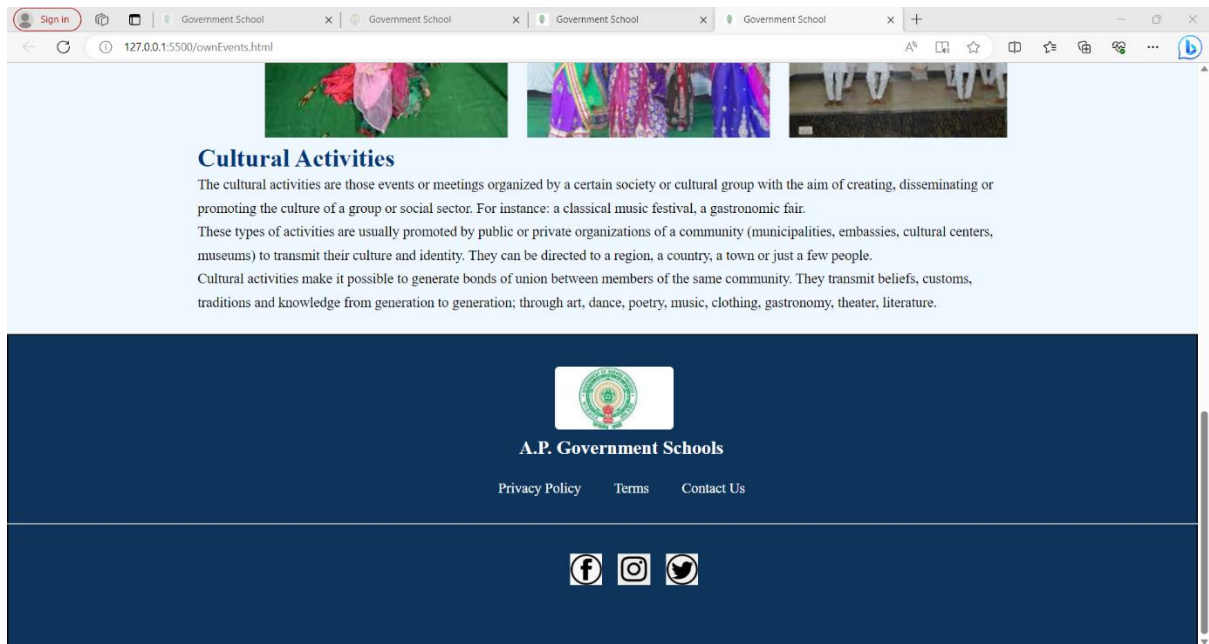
Sign in
Government School
Government School
Government School
Government School
127.0.0.1:5500/ownEvents.html

Cultural Activities

The cultural activities are those events or meetings organized by a certain society or cultural group with the aim of creating, disseminating or promoting the culture of a group or social sector. For instance: a classical music festival, a gastronomic fair.
These types of activities are usually promoted by public or private organizations of a community (municipalities, embassies, cultural centers, museums) to transmit their culture and identity. They can be directed to a region, a country, a town or just a few people.
Cultural activities make it possible to generate bonds of union between members of the same community. They transmit beliefs, customs, traditions and knowledge from generation to generation; through art, dance, poetry, music, clothing, gastronomy, theater, literature.

A.P. Government Schools

Privacy Policy Terms Contact Us